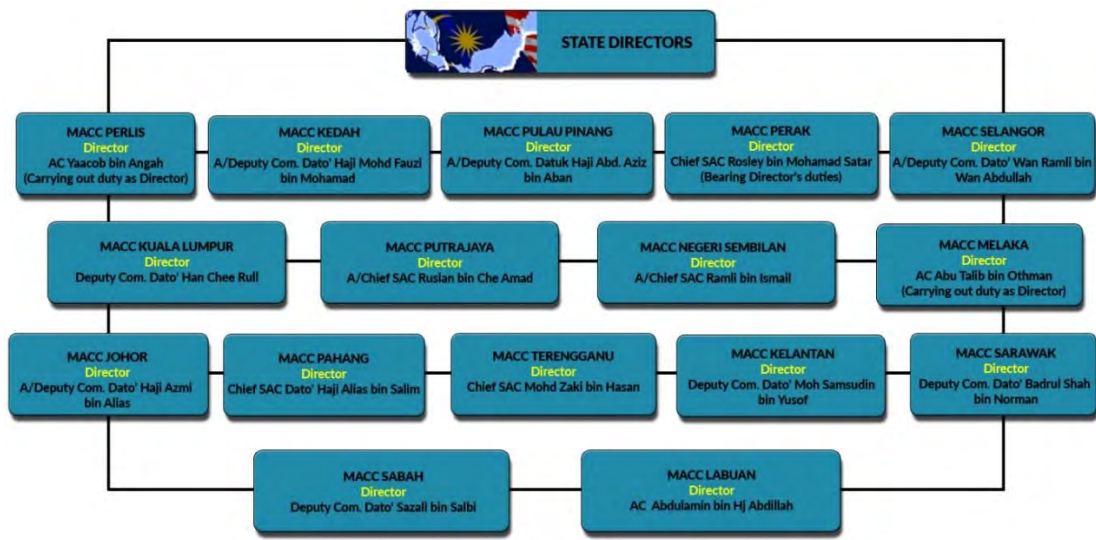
STATE DIRECTORS

MACC PERLIS
Director
AC Yaacob bin Angah
(Carrying out duty as Director)

MACC KEDAH
Director
A/Deputy Com. Dato' Haji Mohd Fauzi bin Mohamad

MACC PULAU PINANG
Director
A/Deputy Com. Datuk Haji Abd. Aziz bin Aban

MACC PERAK
Director
Chief SAC Rosley bin Mohamad Satar
(Bearing Director's duties)

MACC SELANGOR
Director
A/Deputy Com. Dato' Wan Ramli bin Wan Abdullah

MACC KUALA LUMPUR
Director
Deputy Com. Dato' Han Chee Rull

MACC PUTRAJAYA
Director
A/Chief SAC Ruslan bin Che Amad

MACC NEGERI SEMBILAN
Director
A/Chief SAC Ramli bin Ismail

MACC MELAKA
Director
AC Abu Talib bin Othman
(Carrying out duty as Director)

MACC JOHOR
Director
A/Deputy Com. Dato' Haji Azmi bin Alias

MACC PAHANG
Director
Chief SAC Dato' Haji Alias bin Salim

MACC TERENGGANU
Director
Chief SAC Mohd Zaki bin Hasan

MACC KELANTAN
Director
Deputy Com. Dato' Moh Samsudin bin Yusof

MACC SARAWAK
Director
Deputy Com. Dato' Badrul Shah bin Norman

MACC SABAH
Director
Deputy Com. Dato' Sazali bin Salbi

MACC LABUAN
Director
AC Abdulamin bin Hj Abdillah